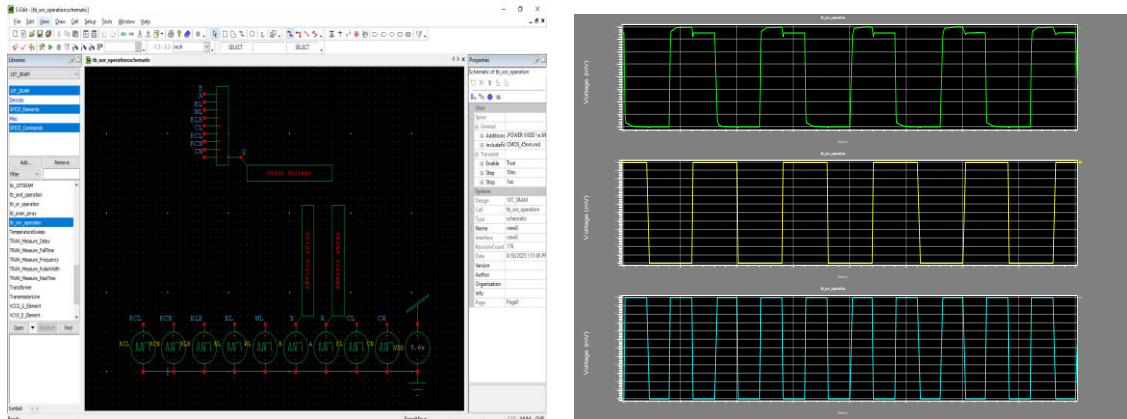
S-Edit - [tb_xor_operation:schematic]
File Edit View Draw Cell Setup Tools Window Help
Libraries
10T_SRAM
10T_SRAM
Devices
SPICE_Elements
Misc
SPICE_Commands
Add... Remove
Filter
tb_10TSRAM
tb_and_operation
tb_or_operation
tb_sram_array
tb_xor_operation
TemperatureSweep
TRAN_Measure_Delay
TRAN_Measure_FallTime
TRAN_Measure_Frequency
TRAN_Measure_PulseWidth
TRAN_Measure_RiseTime
Transformer
TransmissionLine
VCCS_E_Element
VCVS_E_Element
Open Instance Find
Symbol
tb_xor_operation:schematic
Sense Voltage
RCL RCR RLB RL WL B A CL CR
0.6v
Properties
Schematic of tb_xor_operation
Name
Spice
General
Additional .POWER VVDD in M
Include Fil CMOS_45nm.md
Transient
Enable True
Step 10ns
Stop 1us
System
Design 10T_SRAM
Cell tb_xor_operation
Type schematic
Name view0
Interface view0
RevisionCount 176
Date 8/30/2025 1:51:06 PM
Version
Author
Organization
Info
Page Page0
tb_xor_operation
Voltage (mV)
tb_xor_operation
Voltage (mV)
Voltage (mV)